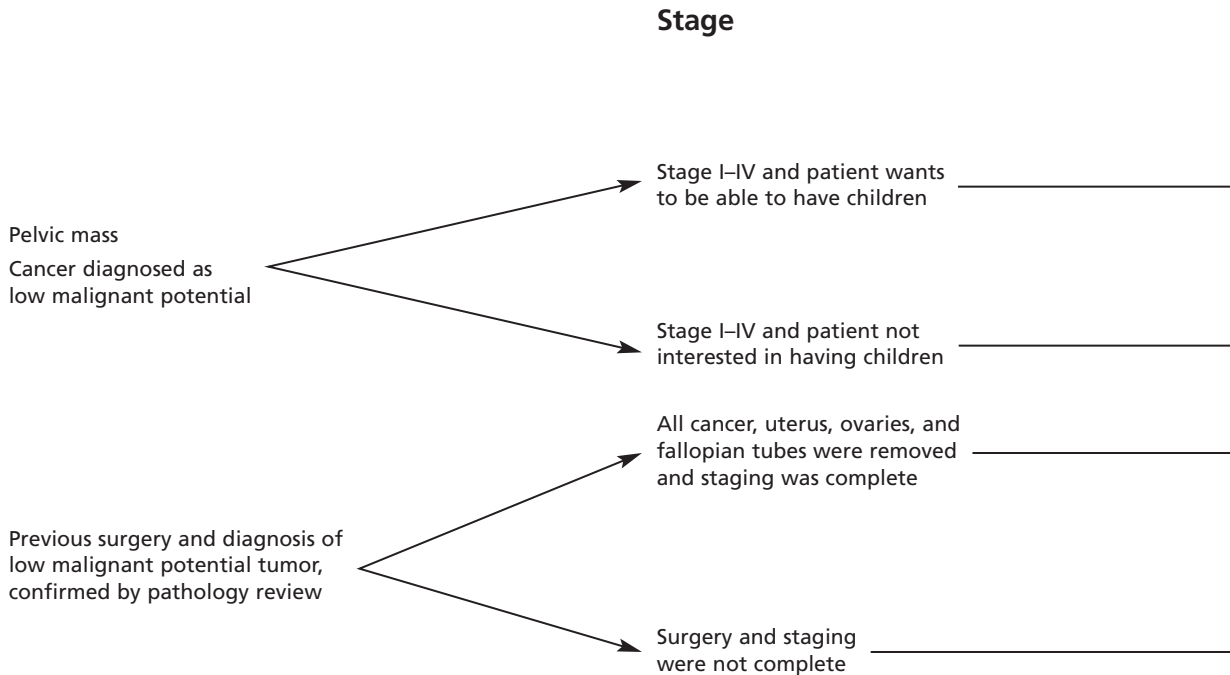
Stage

Pelvic mass
Cancer diagnosed as low malignant potential

Stage I–IV and patient wants to be able to have children

Stage I–IV and patient not interested in having children

Previous surgery and diagnosis of low malignant potential tumor, confirmed by pathology review

All cancer, uterus, ovaries, and fallopian tubes were removed and staging was complete

Surgery and staging were not complete